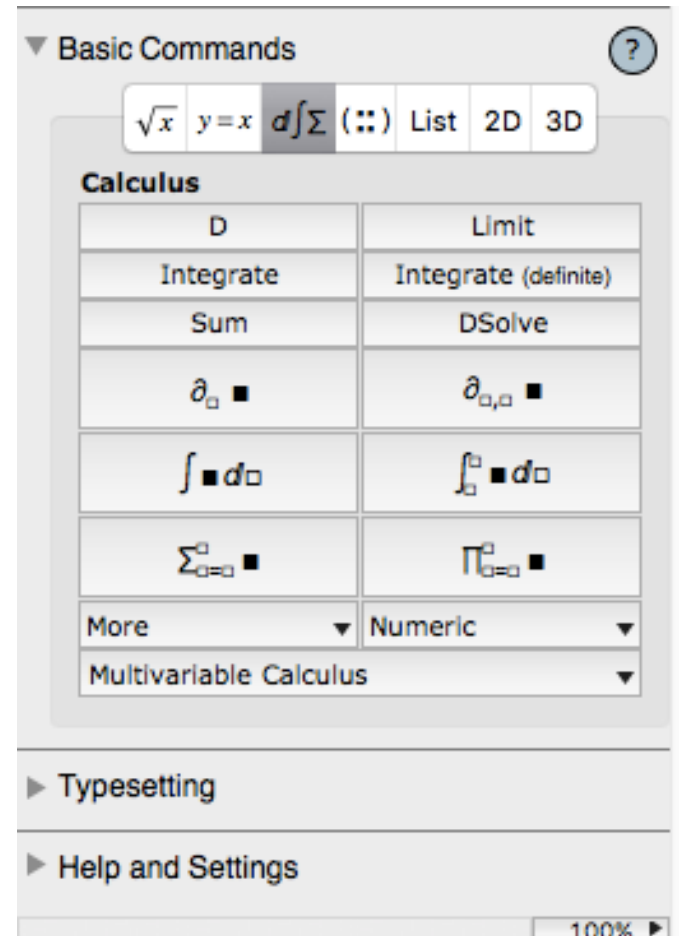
Basic Commands

?

$\sqrt{x}$ | $y=x$ | $d\int\Sigma$ | ( ∷ ) | List | 2D | 3D

Calculus

| D | Limit |
|---|---|
| Integrate | Integrate (definite) |
| Sum | DSolve |
| $\partial_{\square}\blacksquare$ | $\partial_{\square,\square}\blacksquare$ |
| $\int\blacksquare d\square$ | $\int_{\square}^{\square}\blacksquare d\square$ |
| $\sum_{\square=\square}^{\square}\blacksquare$ | $\prod_{\square=\square}^{\square}\blacksquare$ |
| More | Numeric |

Multivariable Calculus

Typesetting

Help and Settings

100%